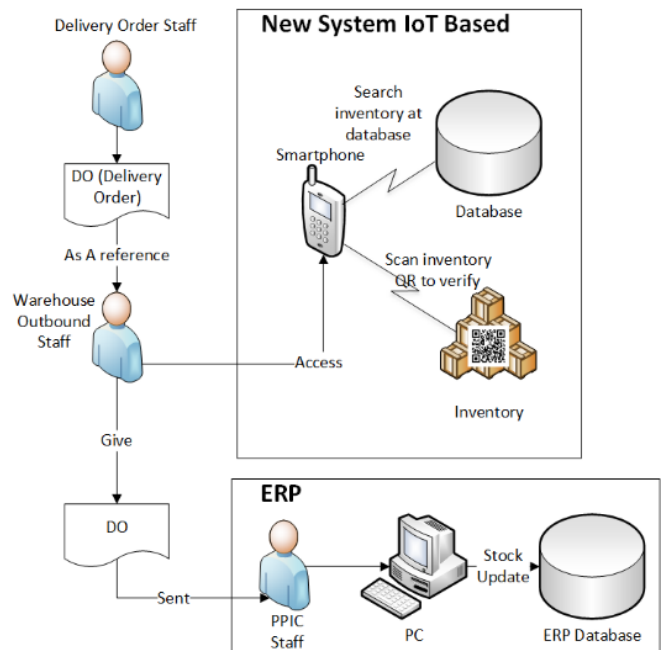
Delivery Order Staff

DO (Delivery Order)

As A reference

Warehouse Outbound Staff

Give

DO

Sent

New System IoT Based

Search inventory at database

Smartphone

Database

Scan inventory QR to verify

Access

Inventory

ERP

PPIC Staff

PC

Stock Update

ERP Database